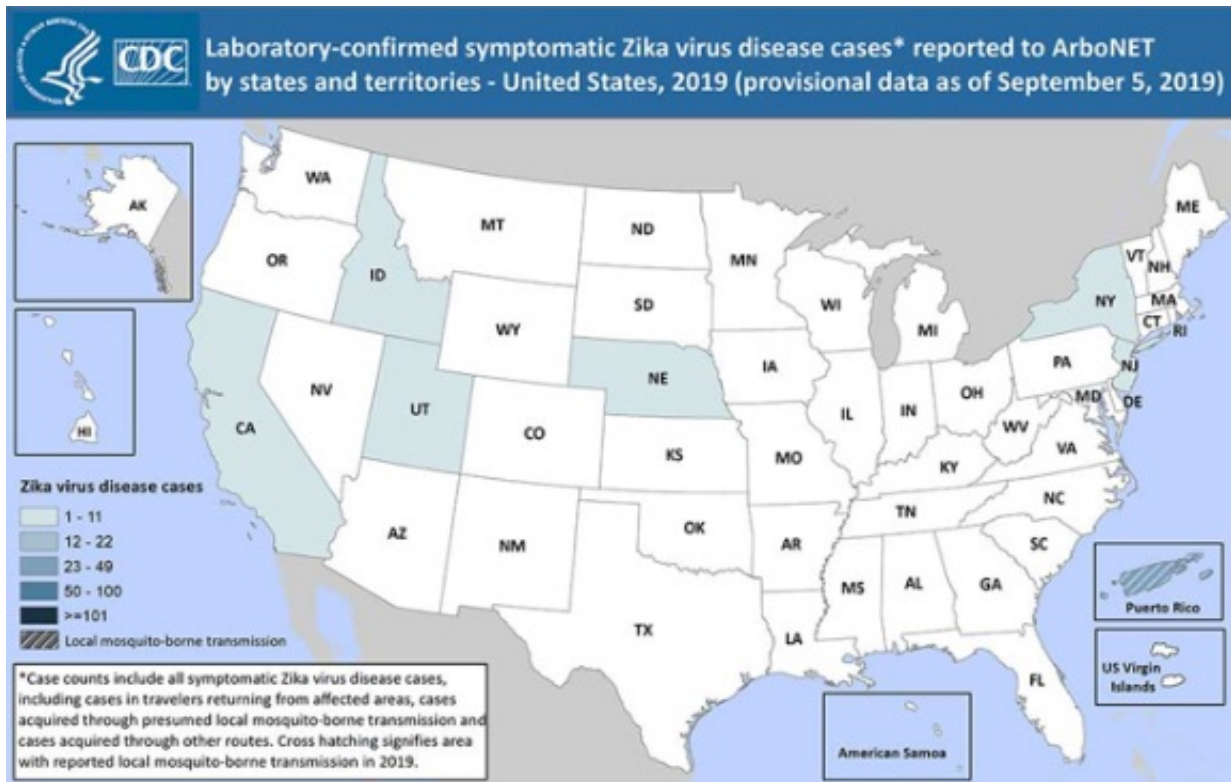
CDC

Laboratory-confirmed symptomatic Zika virus disease cases* reported to ArboNET by states and territories - United States, 2019 (provisional data as of September 5, 2019)

AK

HI

WA

OR

CA

ID

NV

MT

WY

UT

AZ

CO

NM

ND

SD

NE

KS

OK

TX

MN

IA

MO

AR

LA

WI

IL

MI

IN

OH

KY

TN

MS

AL

GA

FL

SC

NC

VA

WV

PA

NY

VT

NH

ME

MA

CT

RI

NJ

MD

DE

Zika virus disease cases

1 - 11

12 - 22

23 - 49

50 - 100

>=101

Local mosquito-borne transmission

Puerto Rico

US Virgin Islands

American Samoa

*Case counts include all symptomatic Zika virus disease cases, including cases in travelers returning from affected areas, cases acquired through presumed local mosquito-borne transmission and cases acquired through other routes. Cross hatching signifies area with reported local mosquito-borne transmission in 2019.